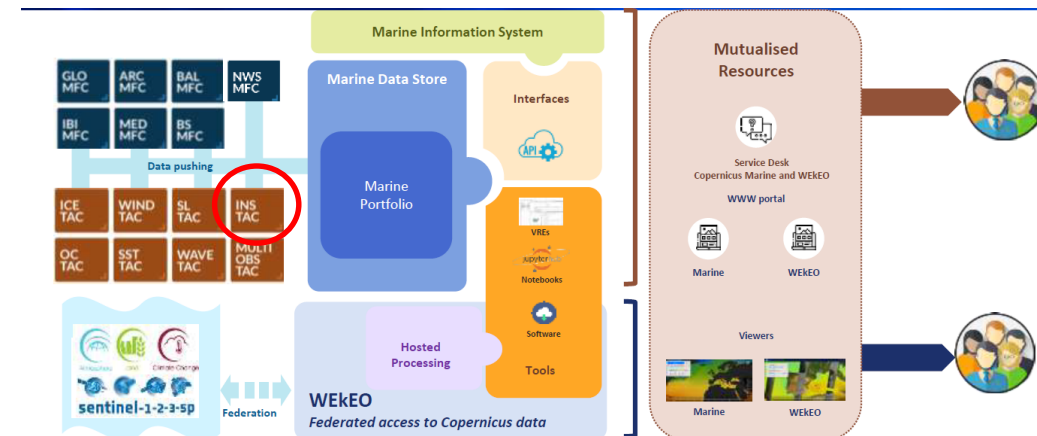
Marine Information System

GLO MFC
ARC MFC
BAL MFC
NWS MFC
IBI MFC
MED MFC
BS MFC

Data pushing

ICE TAC
WIND TAC
SL TAC
INS TAC
OC TAC
SST TAC
WAVE TAC
MULTI OBS TAC

Marine Data Store

Marine Portfolio

Interfaces

API

VREs
jupyterhub
Notebooks
Software
Tools

Hosted Processing

Atmosphere
Land
Climate Change
sentinel-1-2-3-5p

Federation

WEkEO
Federated access to Copernicus data

Mutualised Resources

Service Desk
Copernicus Marine and WEkEO

WWW portal

Marine
WEkEO

Viewers

Marine
WEkEO